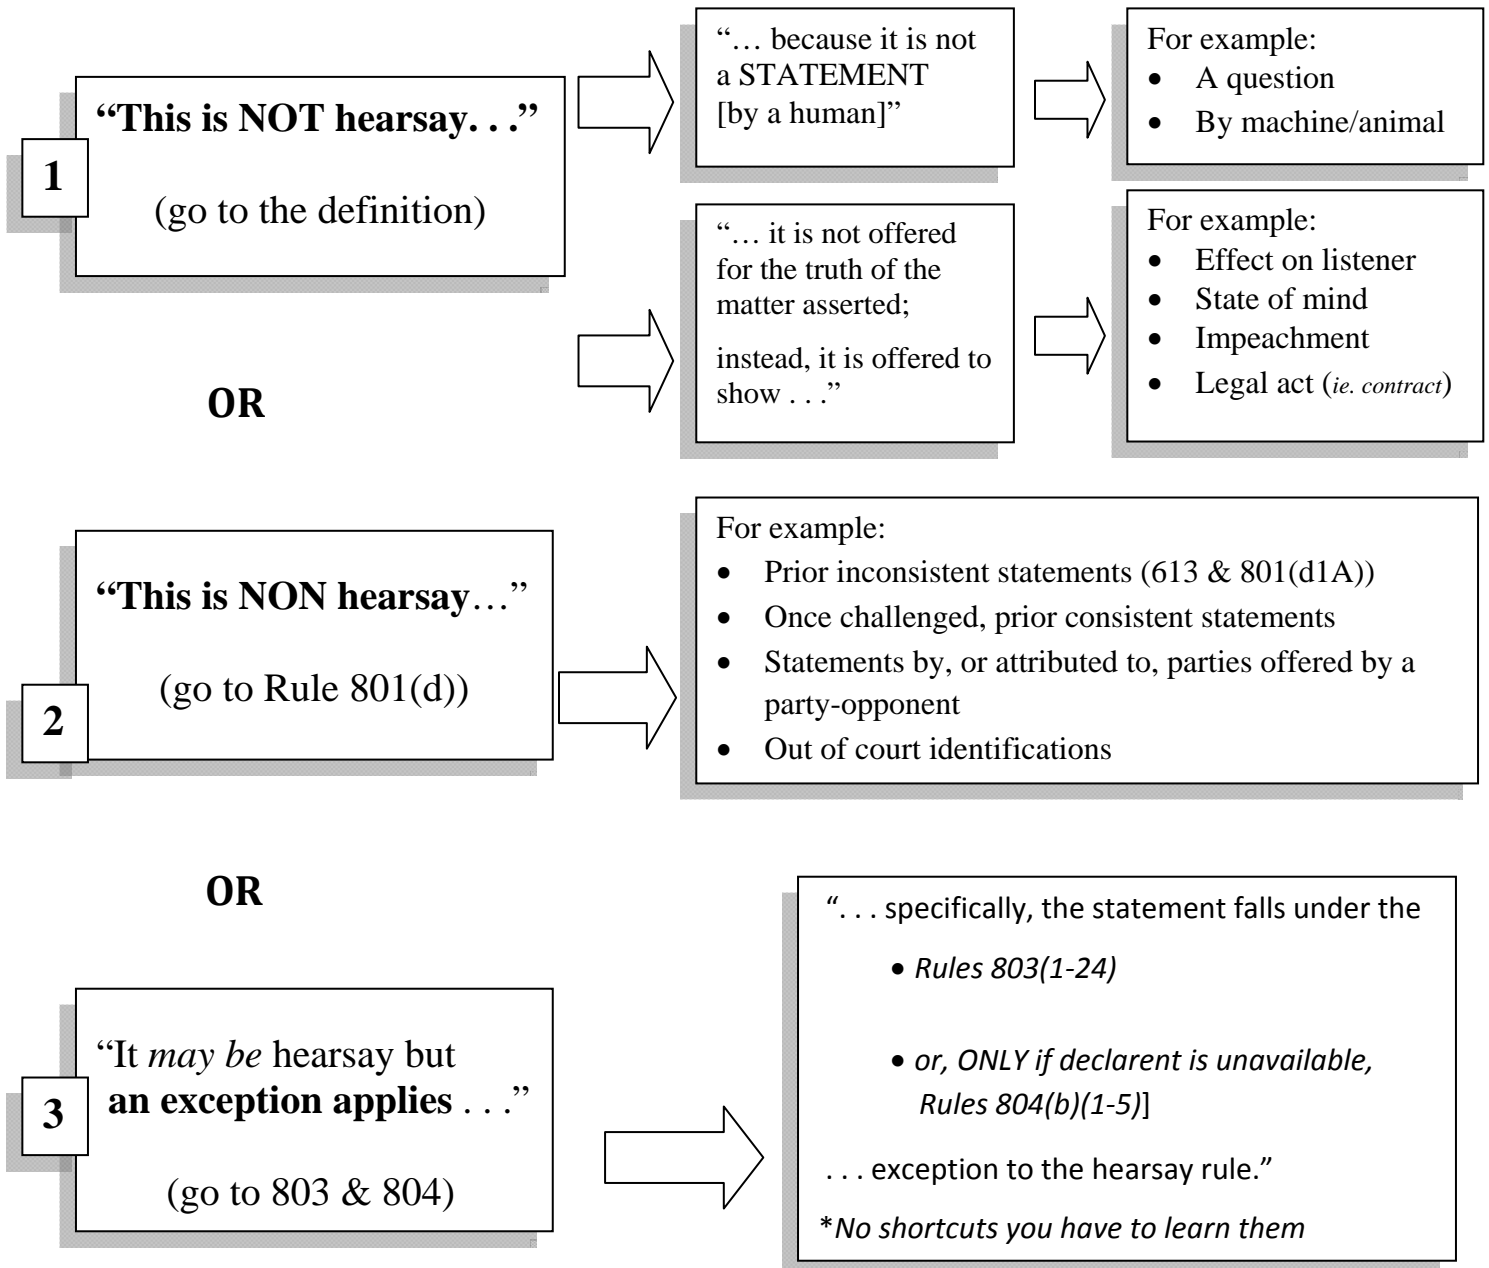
1

"This is NOT hearsay. . ."

(go to the definition)

"… because it is not a STATEMENT [by a human]"

For example:
- A question
- By machine/animal

"… it is not offered for the truth of the matter asserted;

instead, it is offered to show . . ."

For example:
- Effect on listener
- State of mind
- Impeachment
- Legal act (ie. contract)

OR

2

"This is NON hearsay…"

(go to Rule 801(d))

For example:
- Prior inconsistent statements (613 & 801(d1A))
- Once challenged, prior consistent statements
- Statements by, or attributed to, parties offered by a party-opponent
- Out of court identifications

OR

3

"It may be hearsay but an exception applies . . ."

(go to 803 & 804)

". . . specifically, the statement falls under the

- Rules 803(1-24)

- or, ONLY if declarent is unavailable, Rules 804(b)(1-5)]

. . . exception to the hearsay rule."

*No shortcuts you have to learn them